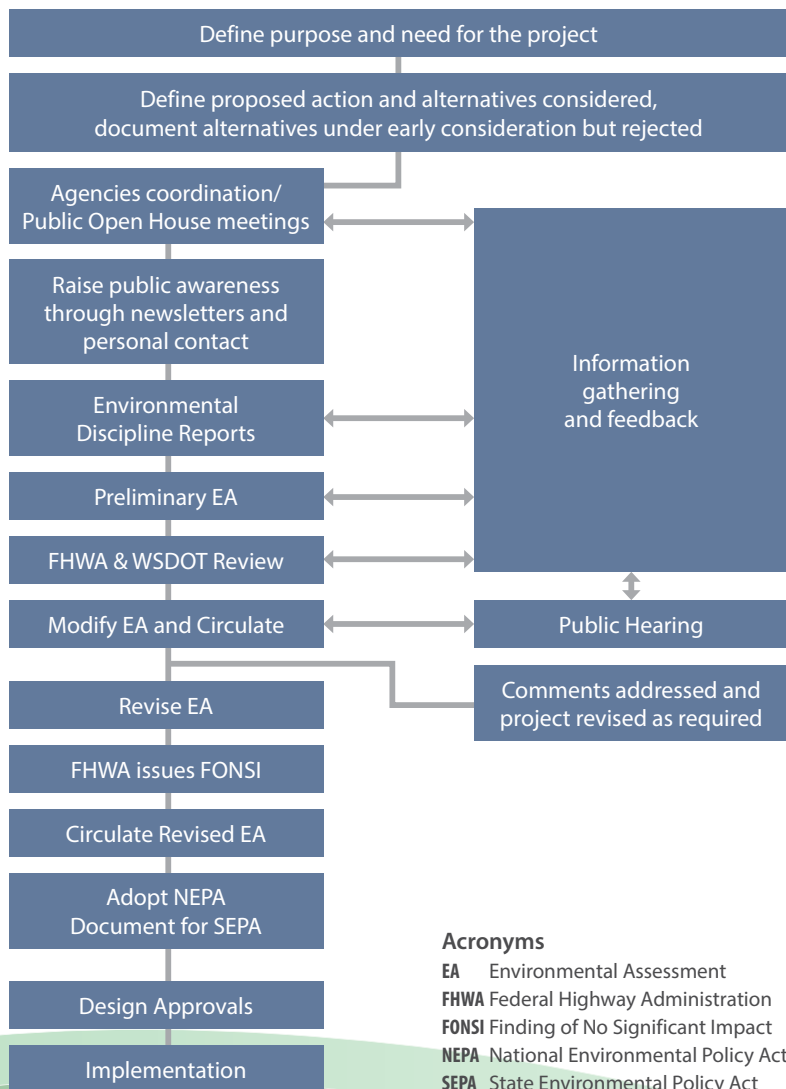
Define purpose and need for the project

Define proposed action and alternatives considered, document alternatives under early consideration but rejected

Agencies coordination/ Public Open House meetings

Raise public awareness through newsletters and personal contact

Information gathering and feedback

Environmental Discipline Reports

Preliminary EA

FHWA & WSDOT Review

Modify EA and Circulate

Public Hearing

Revise EA

Comments addressed and project revised as required

FHWA issues FONSI

Circulate Revised EA

Adopt NEPA Document for SEPA

Design Approvals

Implementation

Acronyms
EA Environmental Assessment
FHWA Federal Highway Administration
FONSI Finding of No Significant Impact
NEPA National Environmental Policy Act
SEPA State Environmental Policy Act